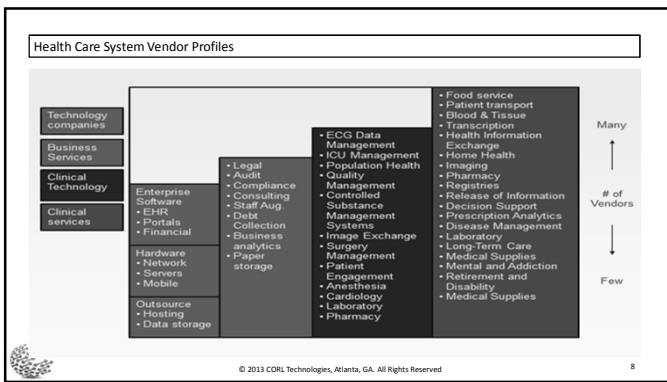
Health Care System Vendor Profiles

Technology companies

Business Services

Clinical Technology

Clinical services

Enterprise Software
• EHR
• Portals
• Financial

Hardware
• Network
• Servers
• Mobile

Outsource
• Hosting
• Data storage

• Legal
• Audit
• Compliance
• Consulting
• Staff Aug.
• Debt Collection
• Business analytics
• Paper storage

• ECG Data Management
• ICU Management
• Population Health
• Quality Management
• Controlled Substance Management Systems
• Image Exchange
• Surgery Management
• Patient Engagement
• Anesthesia
• Cardiology
• Laboratory
• Pharmacy

• Food service
• Patient transport
• Blood & Tissue
• Transcription
• Health Information Exchange
• Home Health
• Imaging
• Pharmacy
• Registries
• Release of Information
• Decision Support
• Prescription Analytics
• Disease Management
• Laboratory
• Long-Term Care
• Medical Supplies
• Mental and Addiction
• Retirement and Disability
• Medical Supplies

Many

# of Vendors

Few

© 2013 CORL Technologies, Atlanta, GA. All Rights Reserved

8